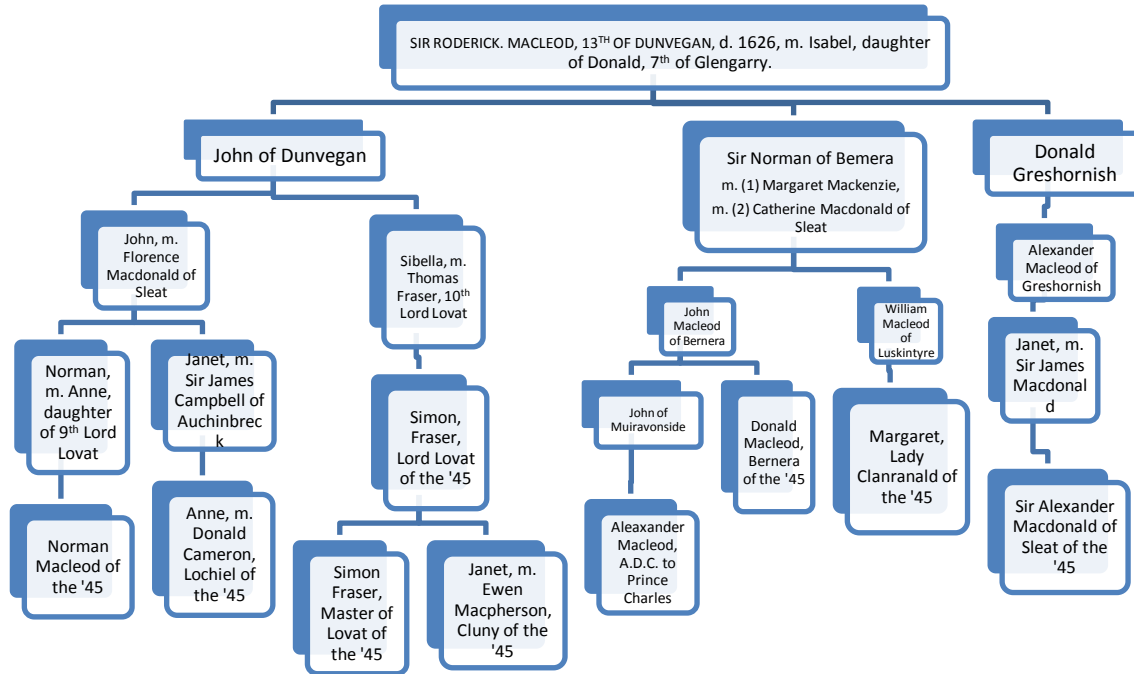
SIR RODERICK. MACLEOD, 13$^{TH}$ OF DUNVEGAN, d. 1626, m. Isabel, daughter of Donald, 7$^{th}$ of Glengarry.

John of Dunvegan

Sir Norman of Bemera m. (1) Margaret Mackenzie, m. (2) Catherine Macdonald of Sleat

Donald Greshornish

John, m. Florence Macdonald of Sleat

Sibella, m. Thomas Fraser, 10$^{th}$ Lord Lovat

John Macleod of Bernera

William Macleod of Luskintyre

Alexander Macleod of Greshornish

Norman, m. Anne, daughter of 9$^{th}$ Lord Lovat

Janet, m. Sir James Campbell of Auchinbreck

Simon, Fraser, Lord Lovat of the '45

John of Muiravonside

Donald Macleod, Bernera of the '45

Margaret, Lady Clanranald of the '45

Janet, m. Sir James Macdonald

Norman Macleod of the '45

Anne, m. Donald Cameron, Lochiel of the '45

Simon Fraser, Master of Lovat of the '45

Janet, m. Ewen Macpherson, Cluny of the '45

Aleaxander Macleod, A.D.C. to Prince Charles

Sir Alexander Macdonald of Sleat of the '45